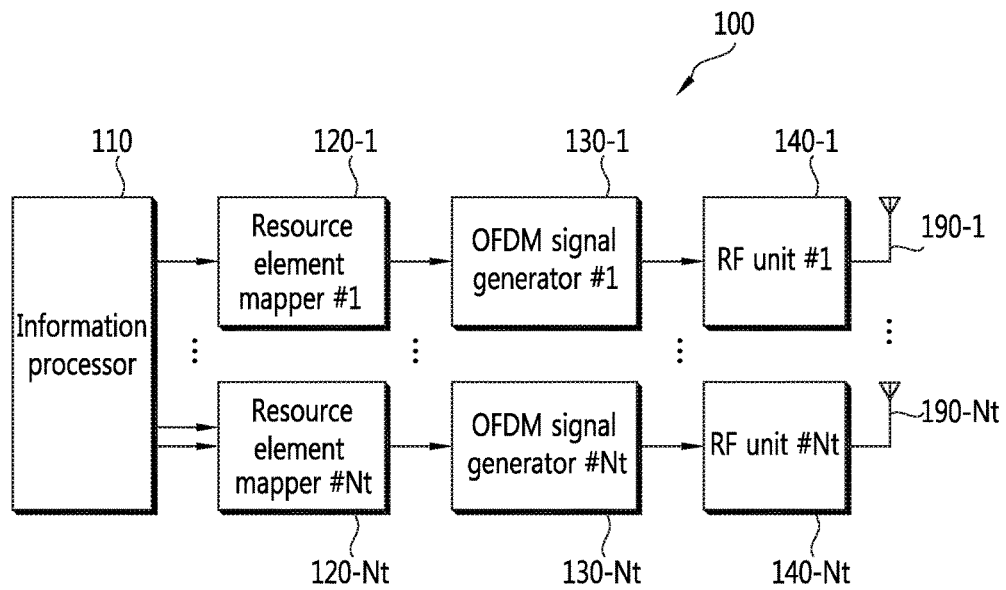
100

110

120-1

130-1

140-1

Resource element mapper #1

OFDM signal generator #1

RF unit #1

190-1

Information processor

⋮

⋮

⋮

⋮

Resource element mapper #Nt

OFDM signal generator #Nt

RF unit #Nt

190-Nt

120-Nt

130-Nt

140-Nt